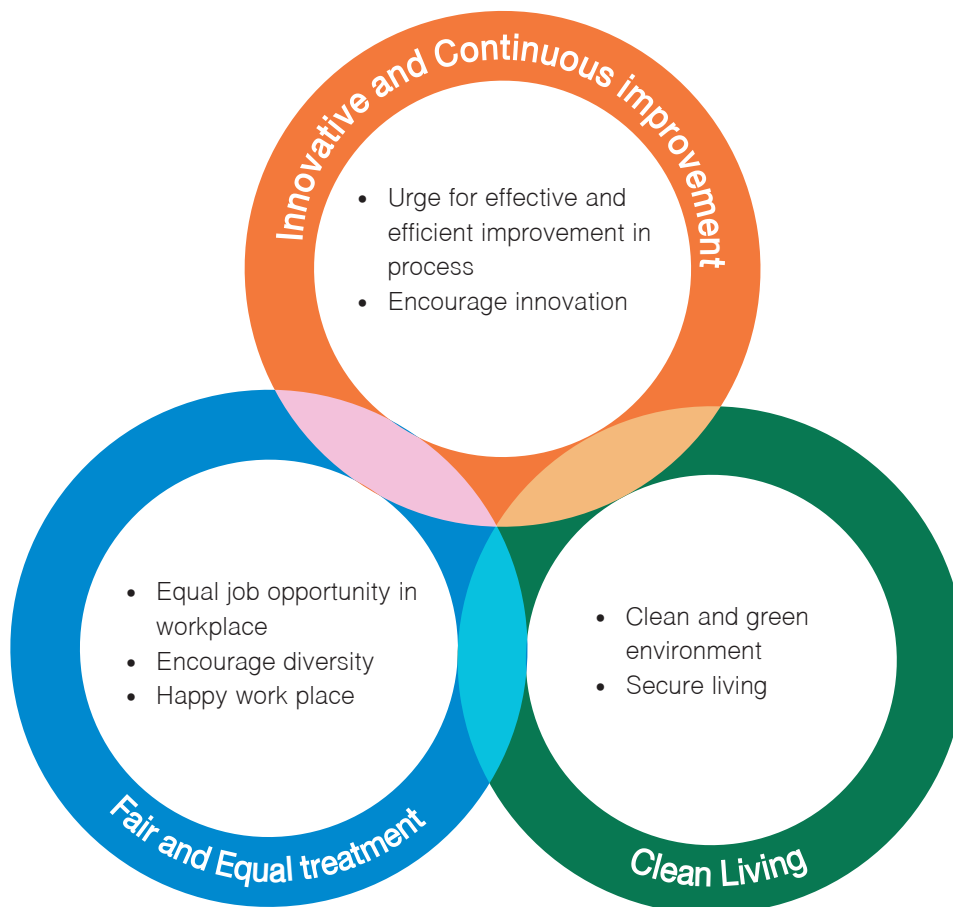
Innovative and Continuous improvement

• Urge for effective and efficient improvement in process
• Encourage innovation

• Equal job opportunity in workplace
• Encourage diversity
• Happy work place

Fair and Equal treatment

• Clean and green environment
• Secure living

Clean Living